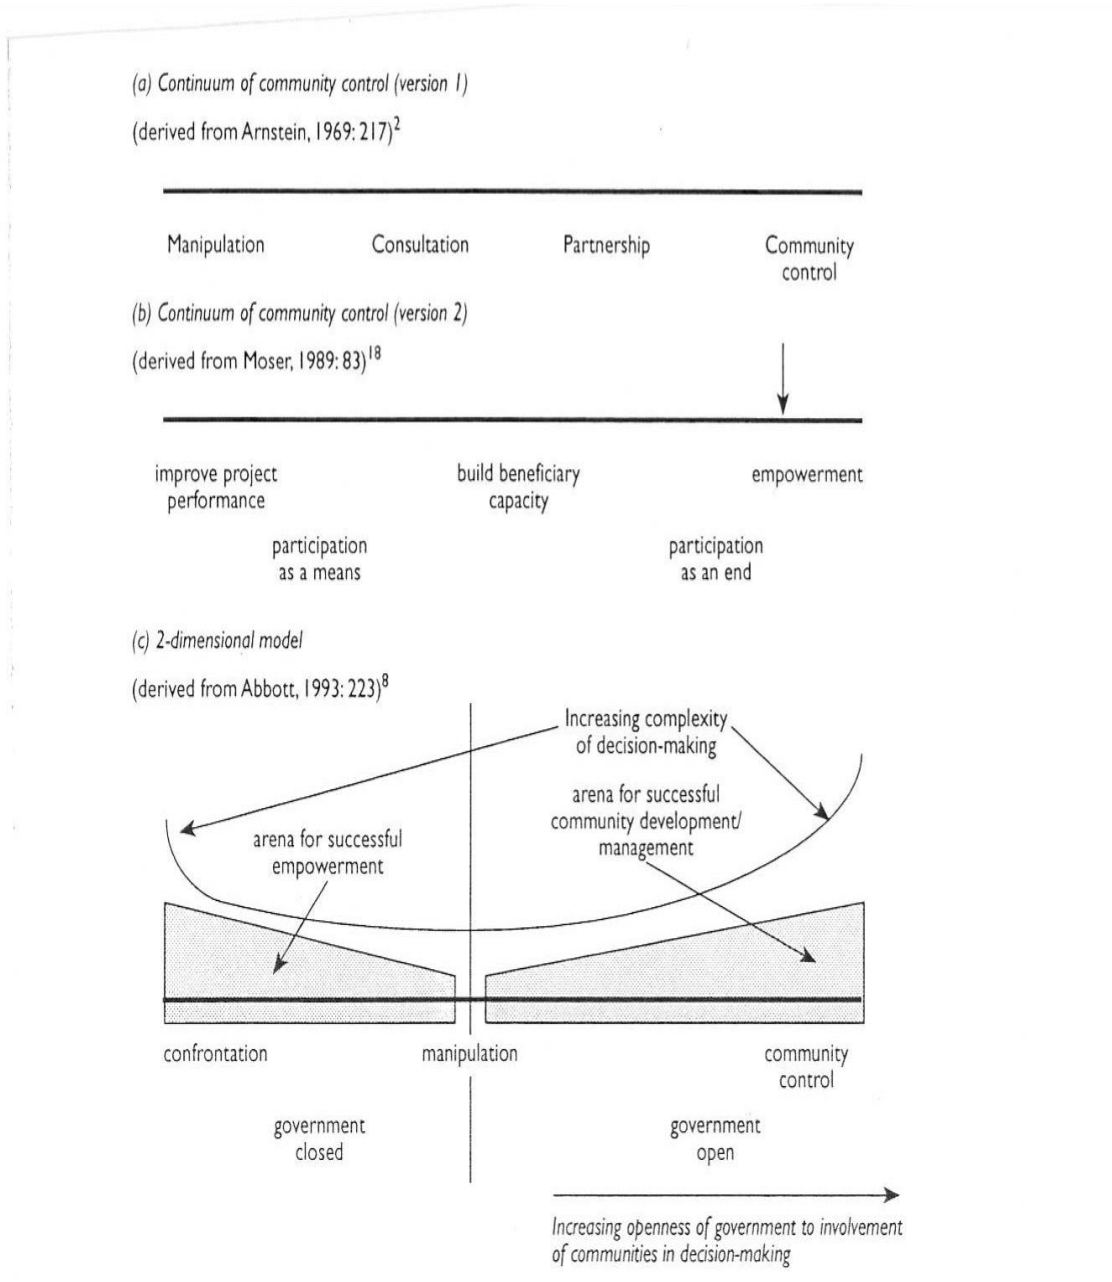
(a) Continuum of community control (version 1)

(derived from Arnstein, 1969: 217)$^2$

Manipulation

Consultation

Partnership

Community control

(b) Continuum of community control (version 2)

(derived from Moser, 1989: 83)$^{18}$

improve project performance

build beneficiary capacity

empowerment

participation as a means

participation as an end

(c) 2-dimensional model

(derived from Abbott, 1993: 223)$^8$

Increasing complexity of decision-making

arena for successful community development/ management

arena for successful empowerment

confrontation

manipulation

community control

government closed

government open

Increasing openness of government to involvement of communities in decision-making